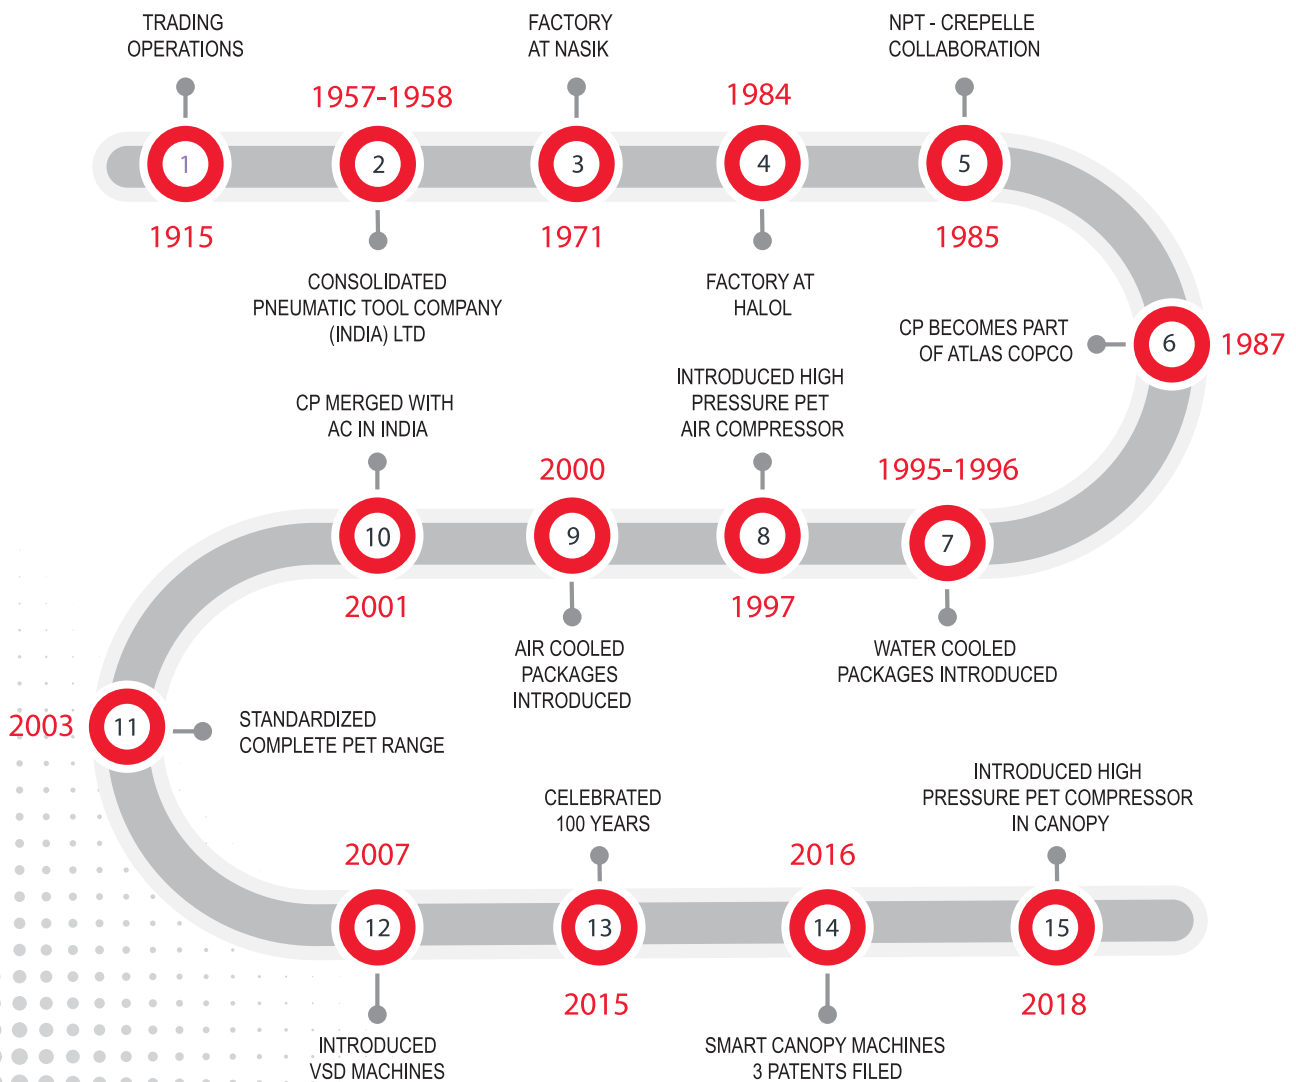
TRADING OPERATIONS

1

1915

1957-1958

2

CONSOLIDATED PNEUMATIC TOOL COMPANY (INDIA) LTD

FACTORY AT NASIK

3

1971

1984

4

FACTORY AT HALOL

NPT - CREPELLE COLLABORATION

5

1985

CP BECOMES PART OF ATLAS COPCO

6

1987

1995-1996

7

WATER COOLED PACKAGES INTRODUCED

INTRODUCED HIGH PRESSURE PET AIR COMPRESSOR

8

1997

2000

9

AIR COOLED PACKAGES INTRODUCED

CP MERGED WITH AC IN INDIA

10

2001

2003

11

STANDARDIZED COMPLETE PET RANGE

2007

12

INTRODUCED VSD MACHINES

CELEBRATED 100 YEARS

13

2015

2016

14

SMART CANOPY MACHINES 3 PATENTS FILED

INTRODUCED HIGH PRESSURE PET COMPRESSOR IN CANOPY

15

2018